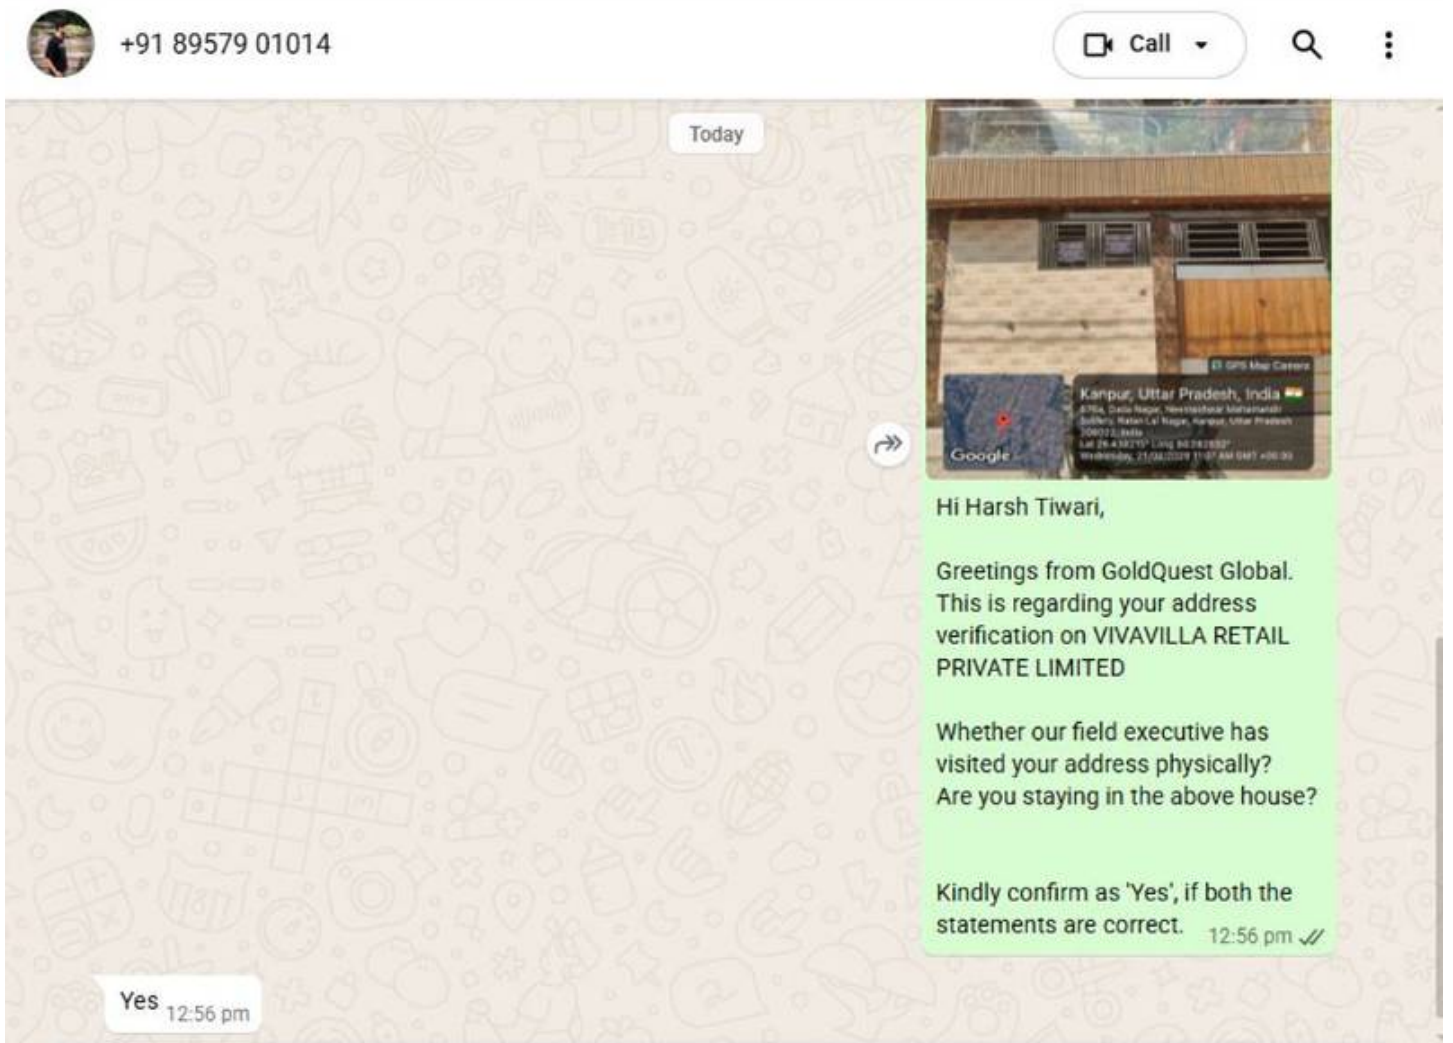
+91 89579 01014

Call

Today

GPS Map Camera

Kanpur, Uttar Pradesh, India

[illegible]

Google

Hi Harsh Tiwari,

Greetings from GoldQuest Global. This is regarding your address verification on VIVAVILLA RETAIL PRIVATE LIMITED

Whether our field executive has visited your address physically? Are you staying in the above house?

Kindly confirm as 'Yes', if both the statements are correct. 12:56 pm

Yes 12:56 pm